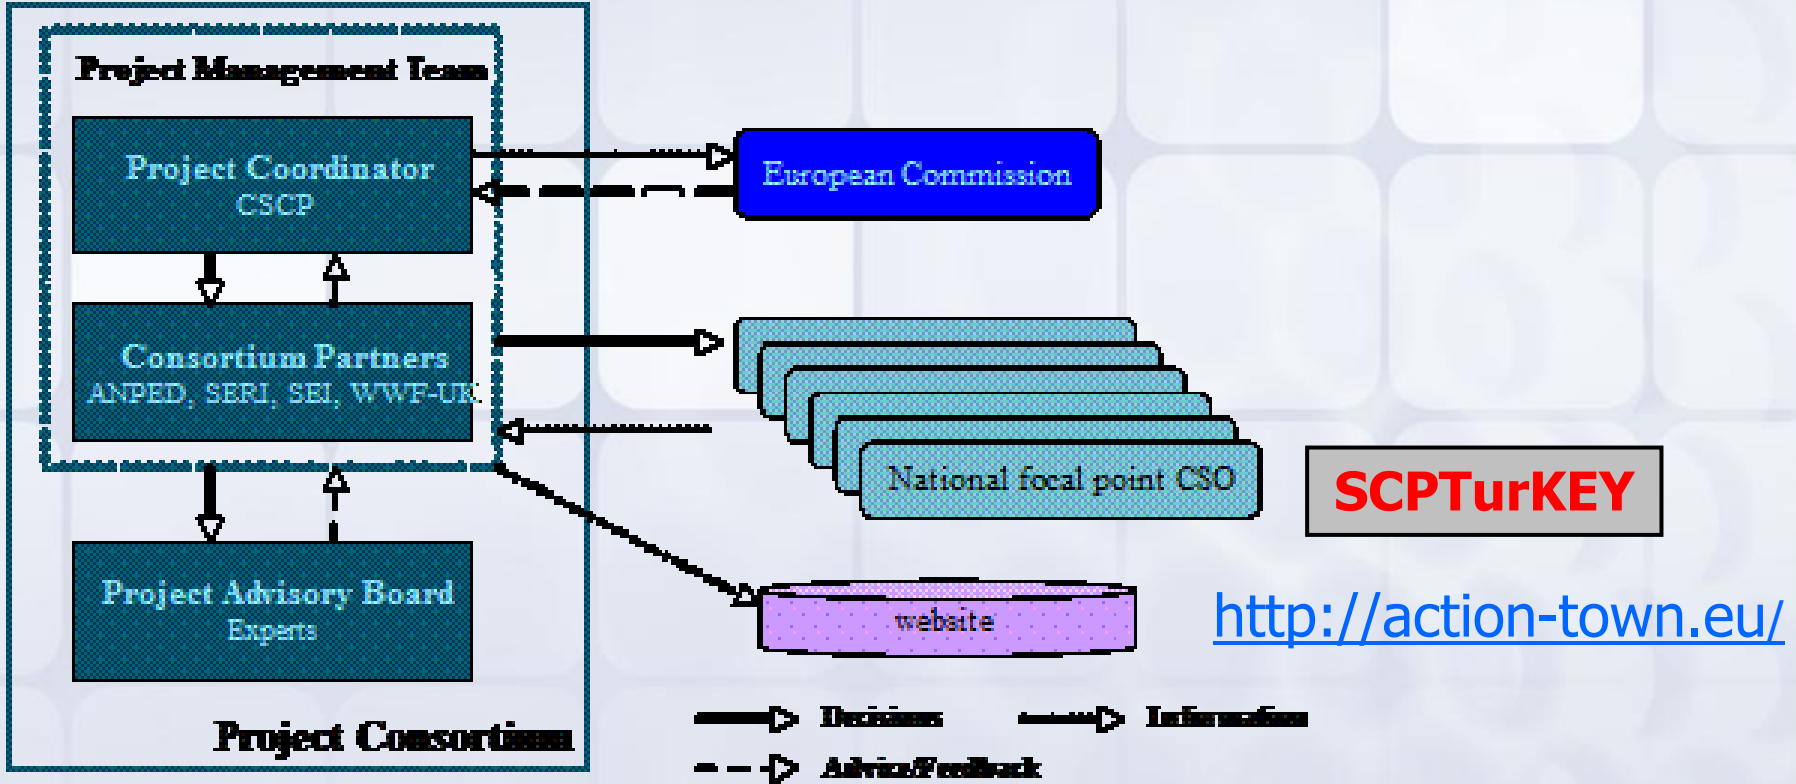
Project Management Team

Project Coordinator
CSCP

European Commission

Consortium Partners
ANPED, SERI, SEI, WWF-UK

National focal point CSO

SCPTurKEY

Project Advisory Board
Experts

website

http://action-town.eu/

Project Consortium

Decisions

Information

Advice/Feedback